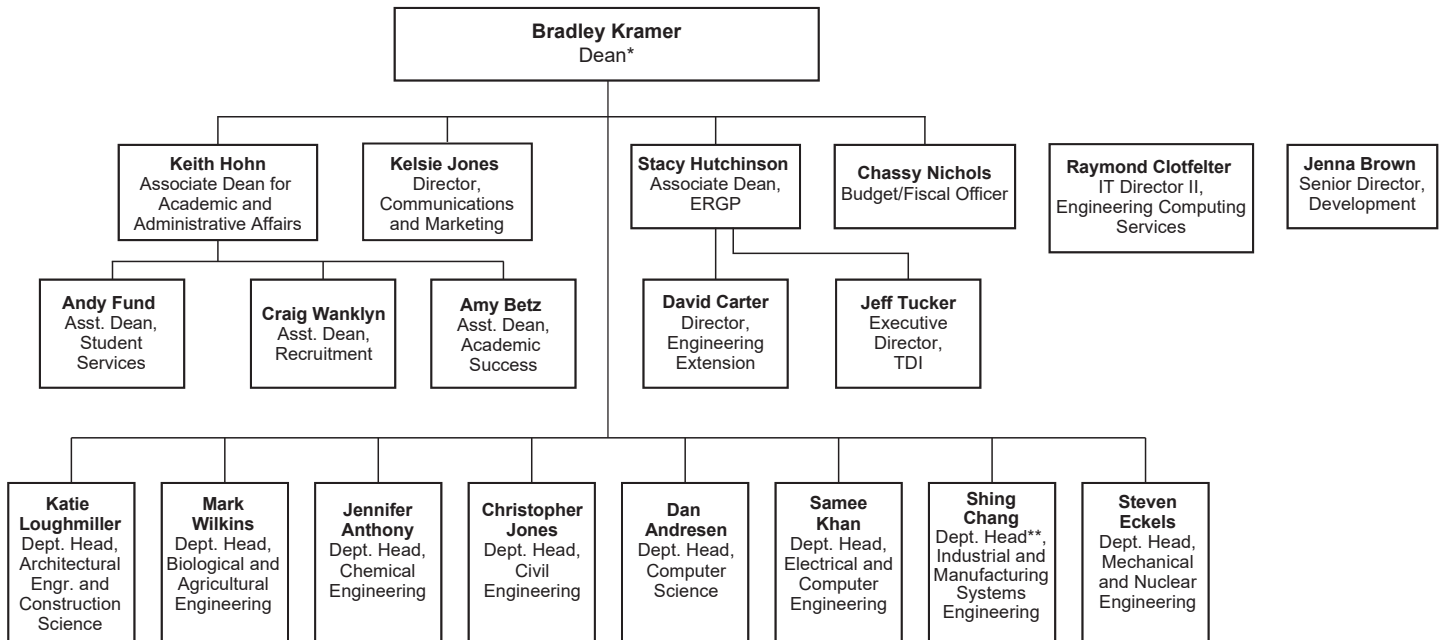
Bradley Kramer
Dean*

Keith Hohn
Associate Dean for Academic and Administrative Affairs

Kelsie Jones
Director, Communications and Marketing

Stacy Hutchinson
Associate Dean, ERGP

Chassy Nichols
Budget/Fiscal Officer

Raymond Clotfelter
IT Director II, Engineering Computing Services

Jenna Brown
Senior Director, Development

Andy Fund
Asst. Dean, Student Services

Craig Wanklyn
Asst. Dean, Recruitment

Amy Betz
Asst. Dean, Academic Success

David Carter
Director, Engineering Extension

Jeff Tucker
Executive Director, TDI

Katie Loughmiller
Dept. Head, Architectural Engr. and Construction Science

Mark Wilkins
Dept. Head, Biological and Agricultural Engineering

Jennifer Anthony
Dept. Head, Chemical Engineering

Christopher Jones
Dept. Head, Civil Engineering

Dan Andresen
Dept. Head, Computer Science

Samee Khan
Dept. Head, Electrical and Computer Engineering

Shing Chang
Dept. Head**, Industrial and Manufacturing Systems Engineering

Steven Eckels
Dept. Head, Mechanical and Nuclear Engineering